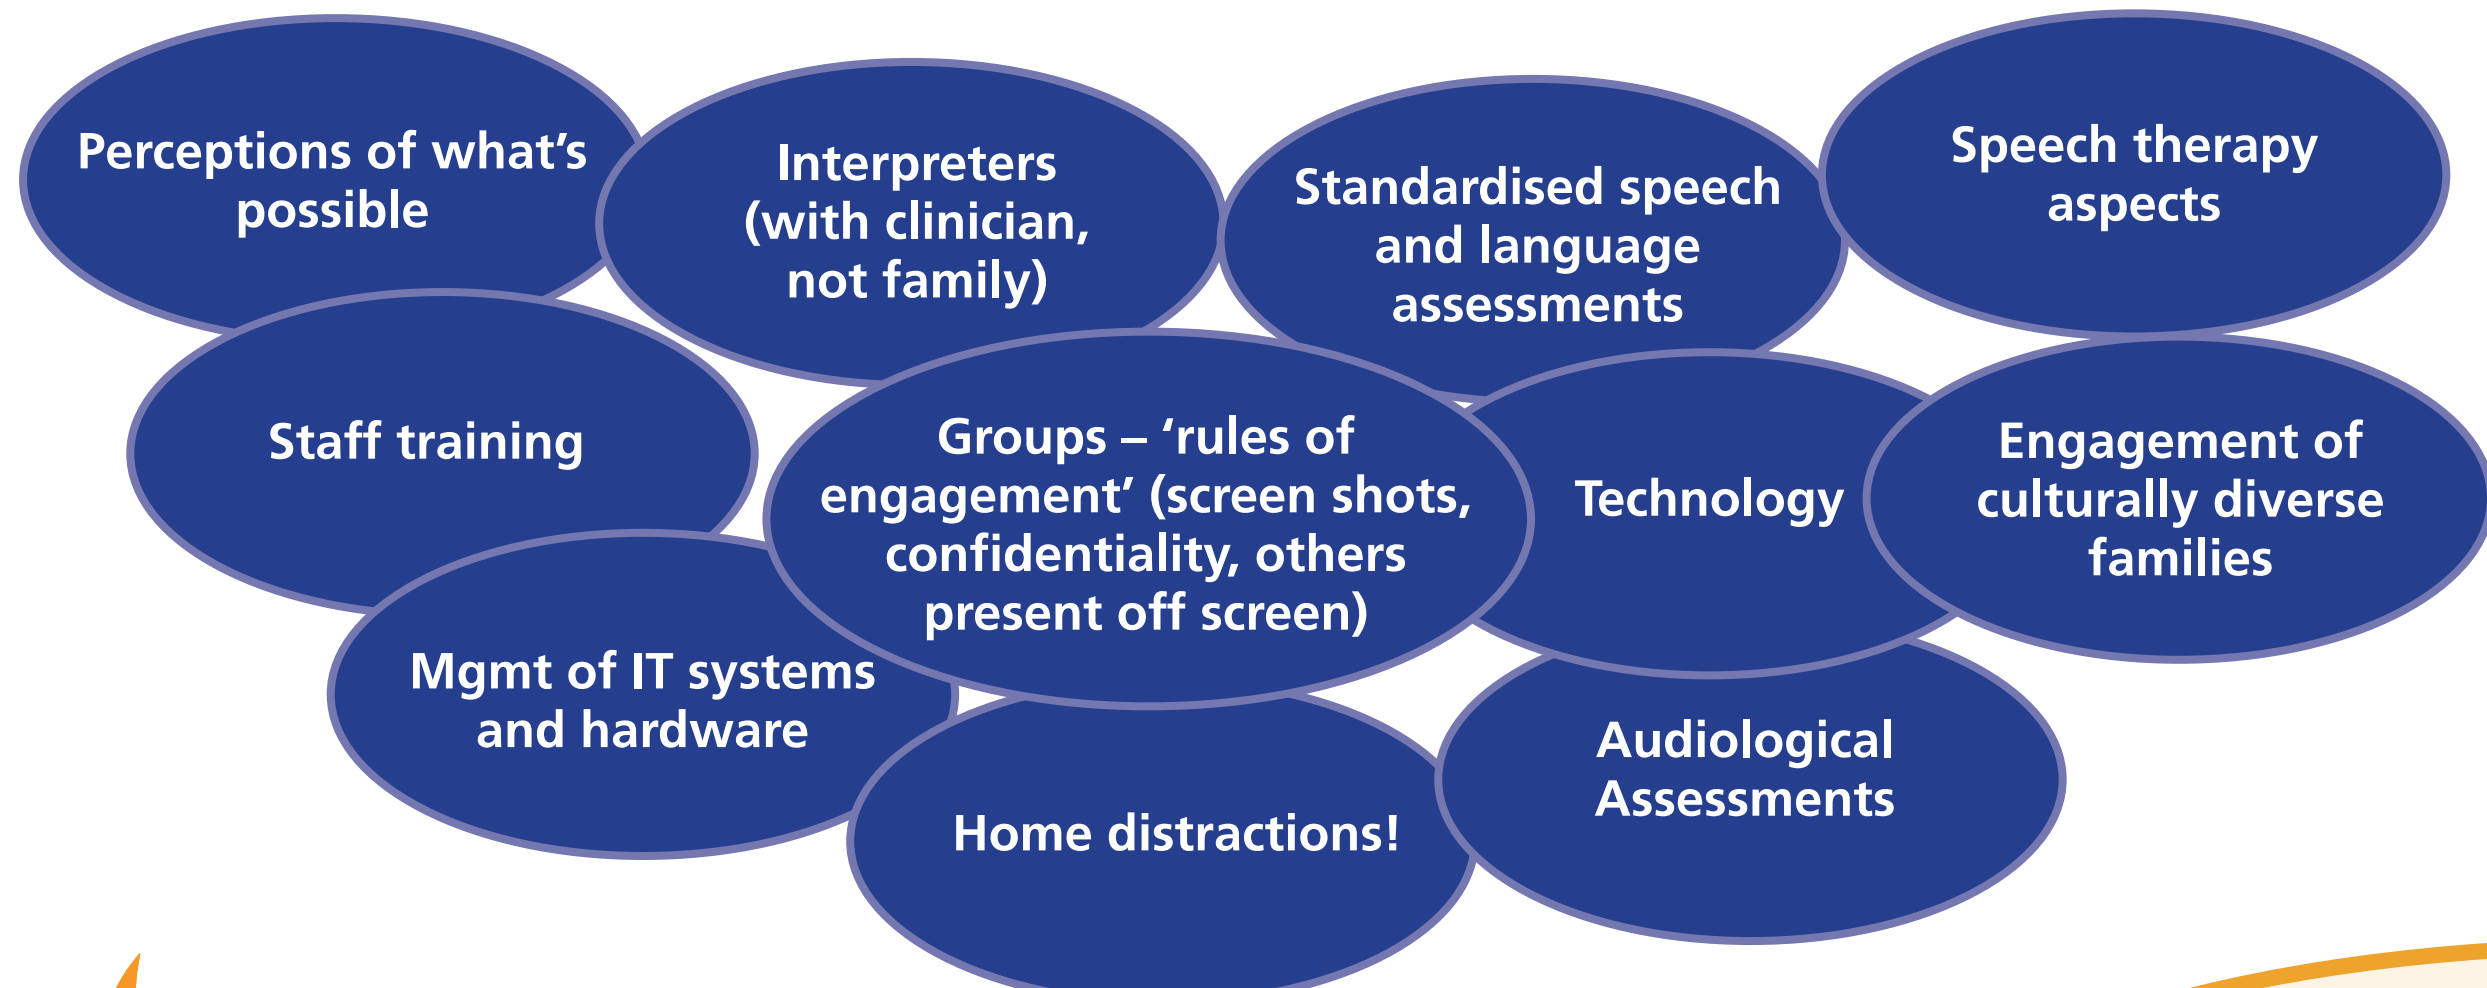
Perceptions of what's possible

Interpreters (with clinician, not family)

Standardised speech and language assessments

Speech therapy aspects

Staff training

Groups – 'rules of engagement' (screen shots, confidentiality, others present off screen)

Technology

Engagement of culturally diverse families

Mgmt of IT systems and hardware

Home distractions!

Audiological Assessments